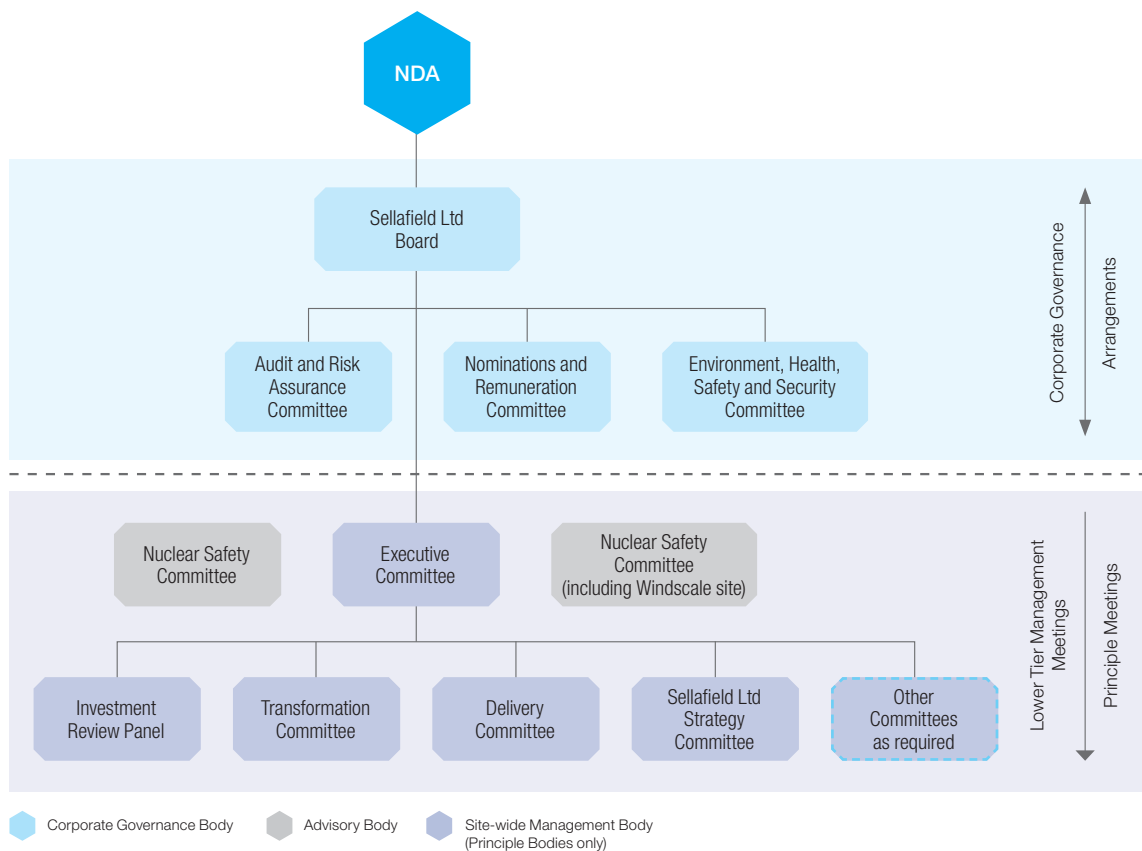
NDA

Sellafield Ltd Board

Audit and Risk Assurance Committee

Nominations and Remuneration Committee

Environment, Health, Safety and Security Committee

Corporate Governance Arrangements

Nuclear Safety Committee

Executive Committee

Nuclear Safety Committee (including Windscale site)

Investment Review Panel

Transformation Committee

Delivery Committee

Sellafield Ltd Strategy Committee

Other Committees as required

Lower Tier Management Meetings

Principle Meetings

Corporate Governance Body

Advisory Body

Site-wide Management Body (Principle Bodies only)